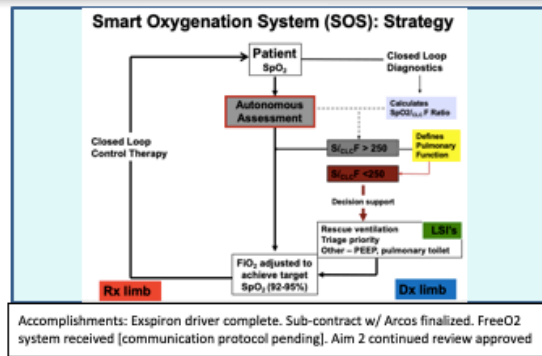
Smart Oxygenation System (SOS): Strategy

Patient
$SpO_2$

Closed Loop Diagnostics

Calculates $SpO2/_{CLC}F$ Ratio

Autonomous Assessment

Closed Loop Control Therapy

$S/_{CLC}F > 250$

Defines Pulmonary Function

$S/_{CLC}F < 250$

Decision support

Rescue ventilation
Triage priority
Other – PEEP, pulmonary toilet

LSI's

$FiO_2$ adjusted to achieve target $SpO_2$ (92-95%)

Rx limb

Dx limb

Accomplishments: Exspiron driver complete. Sub-contract w/ Arcos finalized. FreeO2 system received [communication protocol pending]. Aim 2 continued review approved